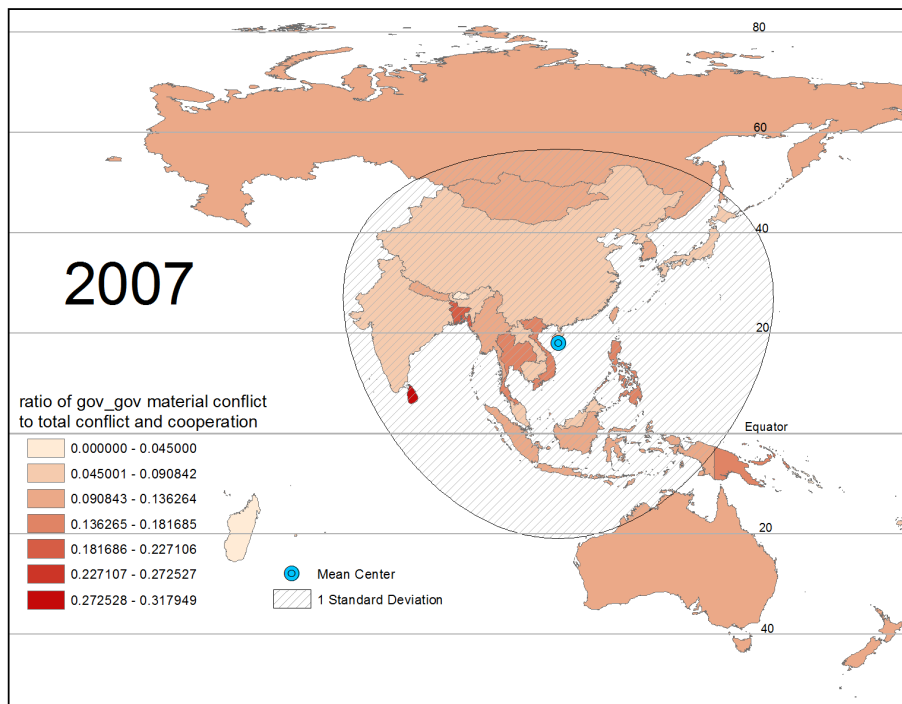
80

60

40

2007

20

Equator

20

40

ratio of gov_gov material conflict to total conflict and cooperation

0.000000 - 0.045000
0.045001 - 0.090842
0.090843 - 0.136264
0.136265 - 0.181685
0.181686 - 0.227106
0.227107 - 0.272527
0.272528 - 0.317949

Mean Center

1 Standard Deviation